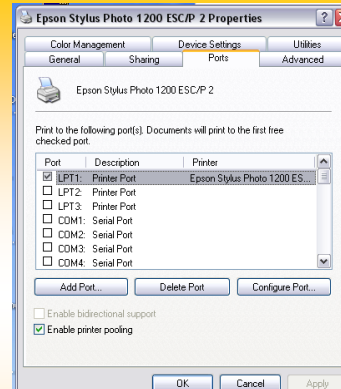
Epson Stylus Photo 1200 ESC/P 2 Properties

?

X

Color Management

Device Settings

Utilities

General

Sharing

Ports

Advanced

Epson Stylus Photo 1200 ESC/P 2

Print to the following port(s). Documents will print to the first free checked port.

| Port | Description | Printer |
|---|---|---|
| ☑ LPT1: | Printer Port | Epson Stylus Photo 1200 ES... |
| ☐ LPT2: | Printer Port | |
| ☐ LPT3: | Printer Port | |
| ☐ COM1: | Serial Port | |
| ☐ COM2: | Serial Port | |
| ☐ COM3: | Serial Port | |
| ☐ COM4: | Serial Port | |

Add Port...

Delete Port

Configure Port...

Enable bidirectional support

Enable printer pooling

OK

Cancel

Apply